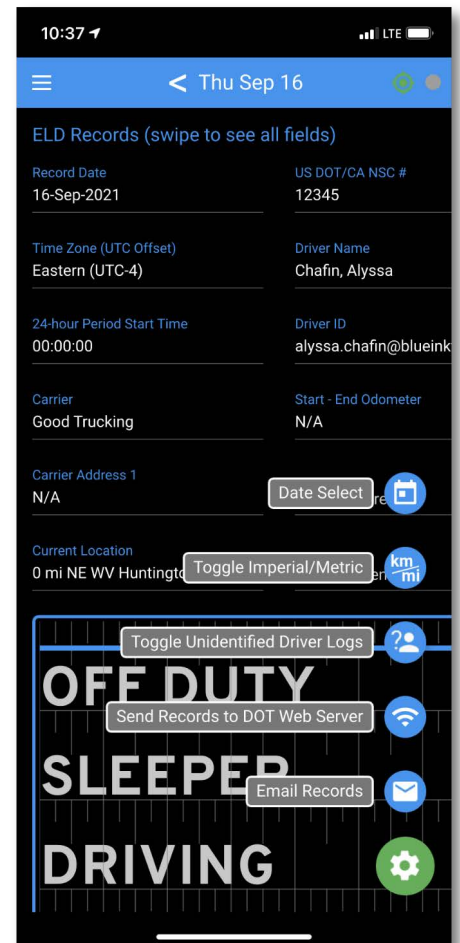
10:37

LTE

Thu Sep 16

ELD Records (swipe to see all fields)

Record Date
16-Sep-2021

US DOT/CA NSC #
12345

Time Zone (UTC Offset)
Eastern (UTC-4)

Driver Name
Chafin, Alyssa

24-hour Period Start Time
00:00:00

Driver ID
alyssa.chafin@blueink

Carrier
Good Trucking

Start - End Odometer
N/A

Carrier Address 1
N/A

Date Select

Current Location
0 mi NE WV Huntingto

Toggle Imperial/Metric

km
mi

Toggle Unidentified Driver Logs

OFF DUTY

Send Records to DOT Web Server

SLEEPER

Email Records

DRIVING